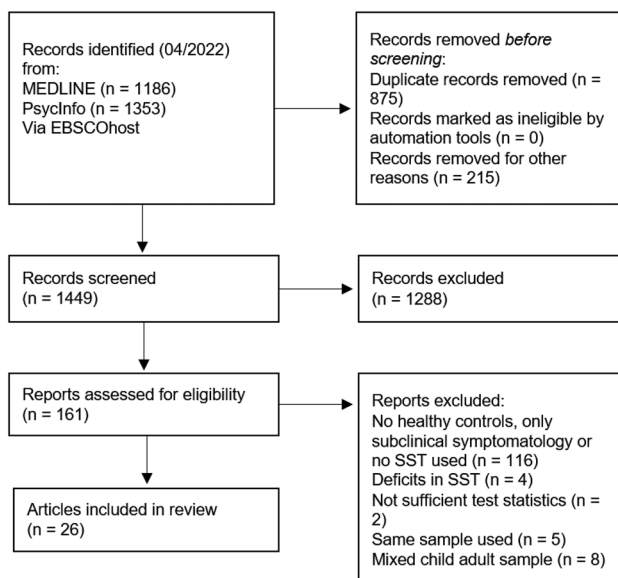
Records identified (04/2022) from:
MEDLINE (n = 1186)
PsycInfo (n = 1353)
Via EBSCOhost

Records removed *before screening*:
Duplicate records removed (n = 875)
Records marked as ineligible by automation tools (n = 0)
Records removed for other reasons (n = 215)

Records screened
(n = 1449)

Records excluded
(n = 1288)

Reports assessed for eligibility
(n = 161)

Reports excluded:
No healthy controls, only subclinical symptomatology or no SST used (n = 116)
Deficits in SST (n = 4)
Not sufficient test statistics (n = 2)
Same sample used (n = 5)
Mixed child adult sample (n = 8)

Articles included in review
(n = 26)